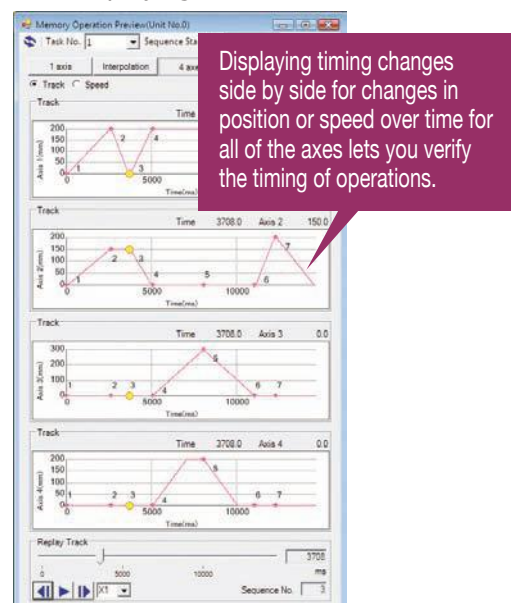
Memory Operation Preview(Unit No.0)

Task No. 1 Sequence Sta

1 axis Interpolation 4 axe

Track Speed

Track

Time

200
150
100
50
0

Axis 1(mm)

1 2 3 4

0 5000

Time(ms)

Displaying timing changes side by side for changes in position or speed over time for all of the axes lets you verify the timing of operations.

Track

Time 3708.0 Axis 2 150.0

200
150
100
50
0

Axis 2(mm)

1 2 3 4 5 6 7

0 5000 10000

Time(ms)

Track

Time 3708.0 Axis 3 0.0

300
200
100
0

Axis 3(mm)

1 2 3 4 5 6 7

0 5000 10000

Time(ms)

Track

Time 3708.0 Axis 4 0.0

200
150
100
50
0

Axis 4(mm)

1 2 3 4 5 6 7

0 5000 10000

Time(ms)

Replay Track

3708

0 5000 10000 ms

X1

Sequence No. 3